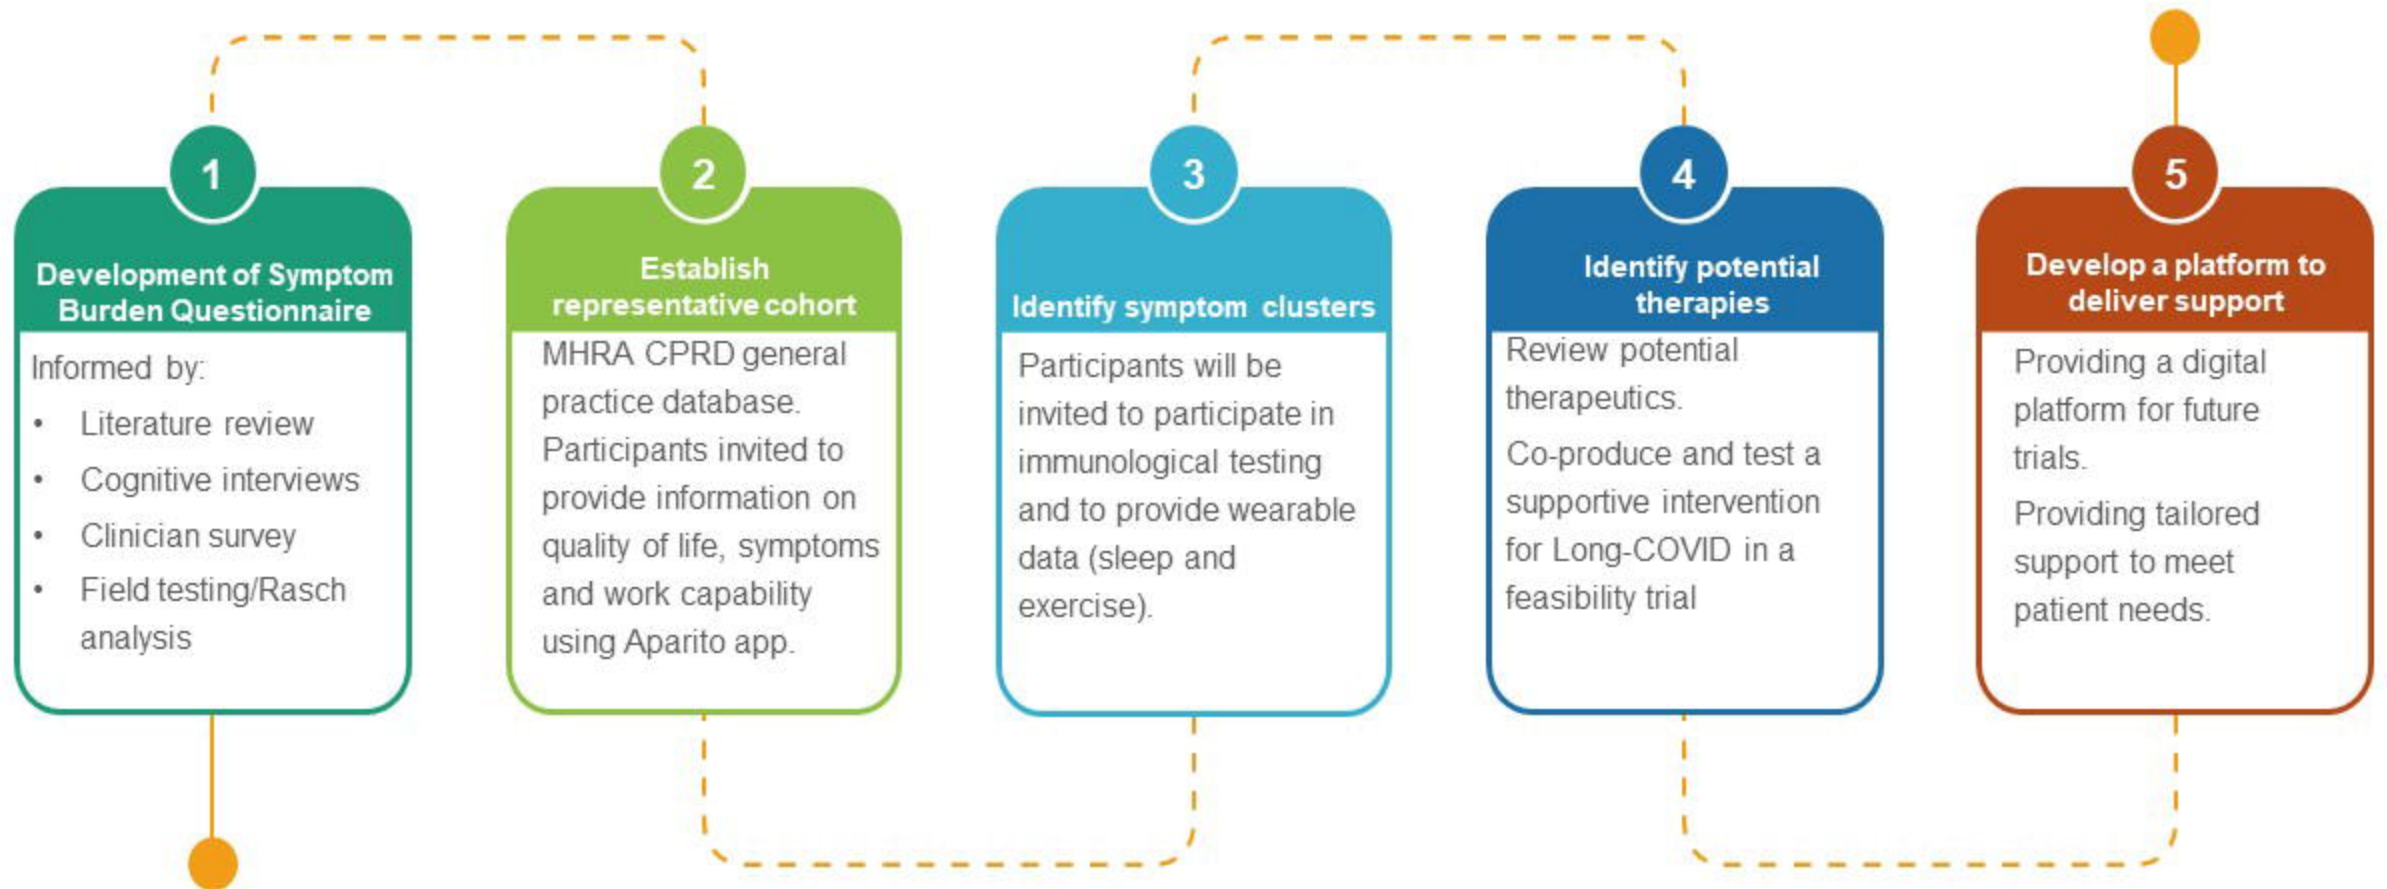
1

Development of Symptom Burden Questionnaire

Informed by:

- Literature review
- Cognitive interviews
- Clinician survey
- Field testing/Rasch analysis

2

Establish representative cohort

MHRA CPRD general practice database. Participants invited to provide information on quality of life, symptoms and work capability using Aparito app.

3

Identify symptom clusters

Participants will be invited to participate in immunological testing and to provide wearable data (sleep and exercise).

4

Identify potential therapies

Review potential therapeutics.

Co-produce and test a supportive intervention for Long-COVID in a feasibility trial

5

Develop a platform to deliver support

Providing a digital platform for future trials.

Providing tailored support to meet patient needs.